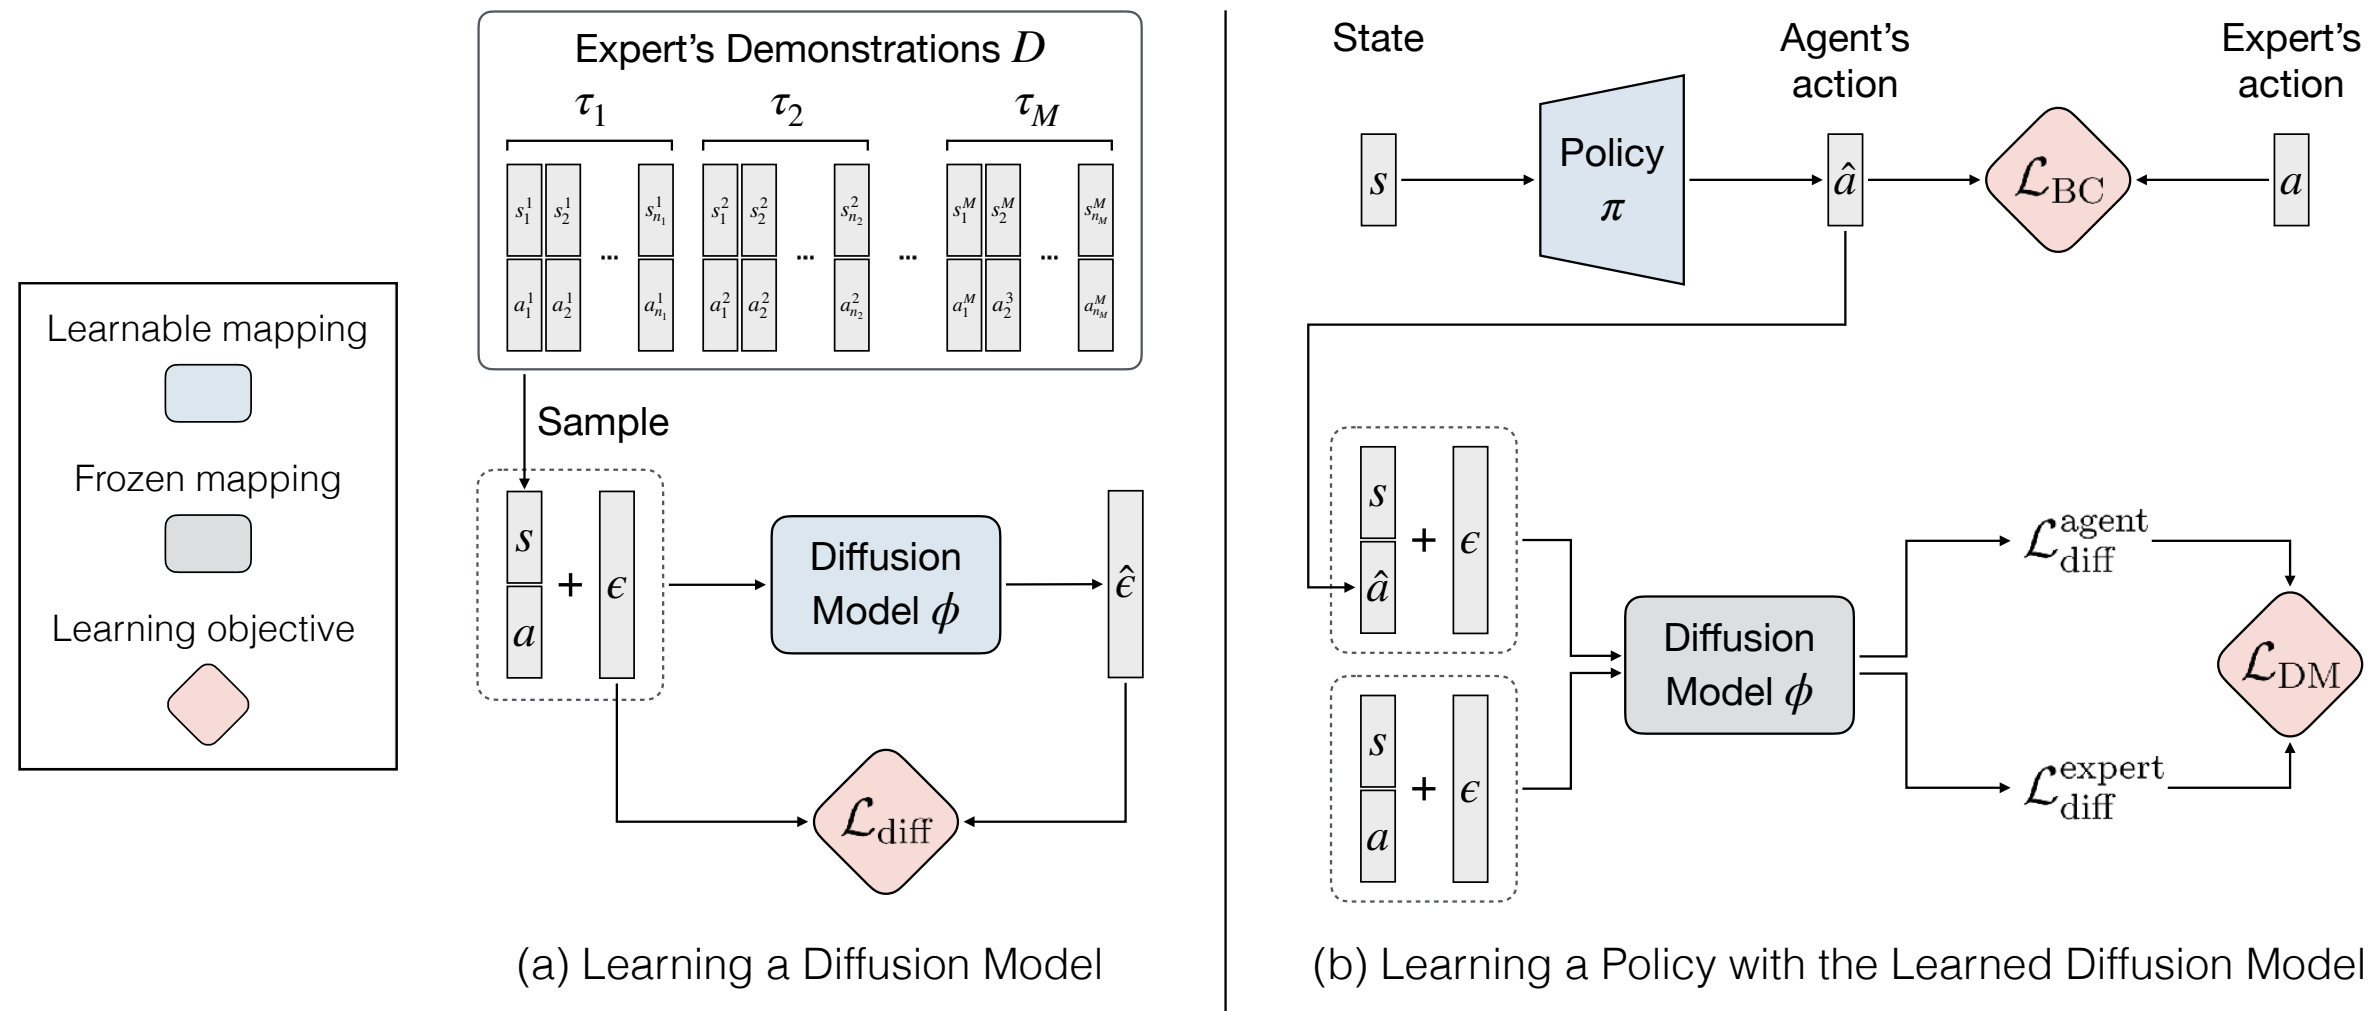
Learnable mapping

Frozen mapping

Learning objective

Expert's Demonstrations $D$

$\tau_1$ $\tau_2$ $\tau_M$

$s_1^1$ $s_2^1$ ... $s_{n_1}^1$ $s_1^2$ $s_2^2$ ... $s_{n_2}^2$ ... $s_1^M$ $s_2^M$ ... $s_{n_M}^M$

$a_1^1$ $a_2^1$ $a_{n_1}^1$ $a_1^2$ $a_2^2$ $a_{n_2}^2$ $a_1^M$ $a_2^3$ $a_{n_M}^M$

Sample

$s$ $a$ + $\epsilon$

Diffusion Model $\phi$

$\hat{\epsilon}$

$\mathcal{L}_{\text{diff}}$

(a) Learning a Diffusion Model

State

Agent's action

Expert's action

$s$

Policy $\pi$

$\hat{a}$

$\mathcal{L}_{\text{BC}}$

$a$

$s$ $\hat{a}$ + $\epsilon$

$s$ $a$ + $\epsilon$

Diffusion Model $\phi$

$\mathcal{L}_{\text{diff}}^{\text{agent}}$

$\mathcal{L}_{\text{diff}}^{\text{expert}}$

$\mathcal{L}_{\text{DM}}$

(b) Learning a Policy with the Learned Diffusion Model